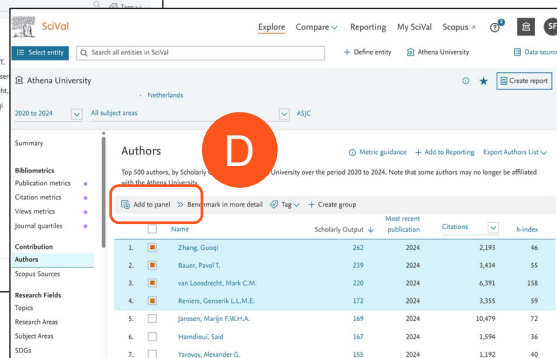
SciVal

Explore Compare Reporting My SciVal Scopus SF

Select entity Search all entities in SciVal + Define entity Athena University Data source

Athena University Create report

Netherlands

2020 to 2024 All subject areas ASJC

Summary

Bibliometrics
Publication metrics
Citation metrics
Views metrics
Journal quartiles

Contribution
Authors
Scopus Sources

Research Fields
Topics
Research Areas
Subject Areas
SDGs

Authors

Metric guidance + Add to Reporting Export Authors List

D

Top 500 authors, by Scholarly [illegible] University over the period 2020 to 2024. Note that some authors may no longer be affiliated with the Athena University.

Add to panel Benchmark in more detail Tag + Create group

| | | Name | Scholarly Output | Most recent publication | Citations | h-index |
|---|---|---|---|---|---|---|
| 1. | | Zhang, Guoqi | 262 | 2024 | 2,193 | 46 |
| 2. | | Bauer, Pavol T. | 239 | 2024 | 3,434 | 55 |
| 3. | | van Loosdrecht, Mark C.M. | 220 | 2024 | 6,391 | 158 |
| 4. | | Reniers, Genserik L.L.M.E. | 172 | 2024 | 3,355 | 59 |
| 5. | | Janssen, Marijn F.W.H.A. | 169 | 2024 | 10,479 | 72 |
| 6. | | Hamdioui, Said | 167 | 2024 | 1,594 | 36 |
| 7. | | Yarovoy, Alexander G. | 155 | 2024 | 1,192 | 40 |